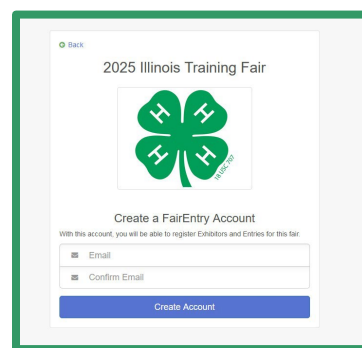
Back

2025 Illinois Training Fair

H
H
H
H
18 USC 707

Create a FairEntry Account

With this account, you will be able to register Exhibitors and Entries for this fair.

Email

Confirm Email

Create Account